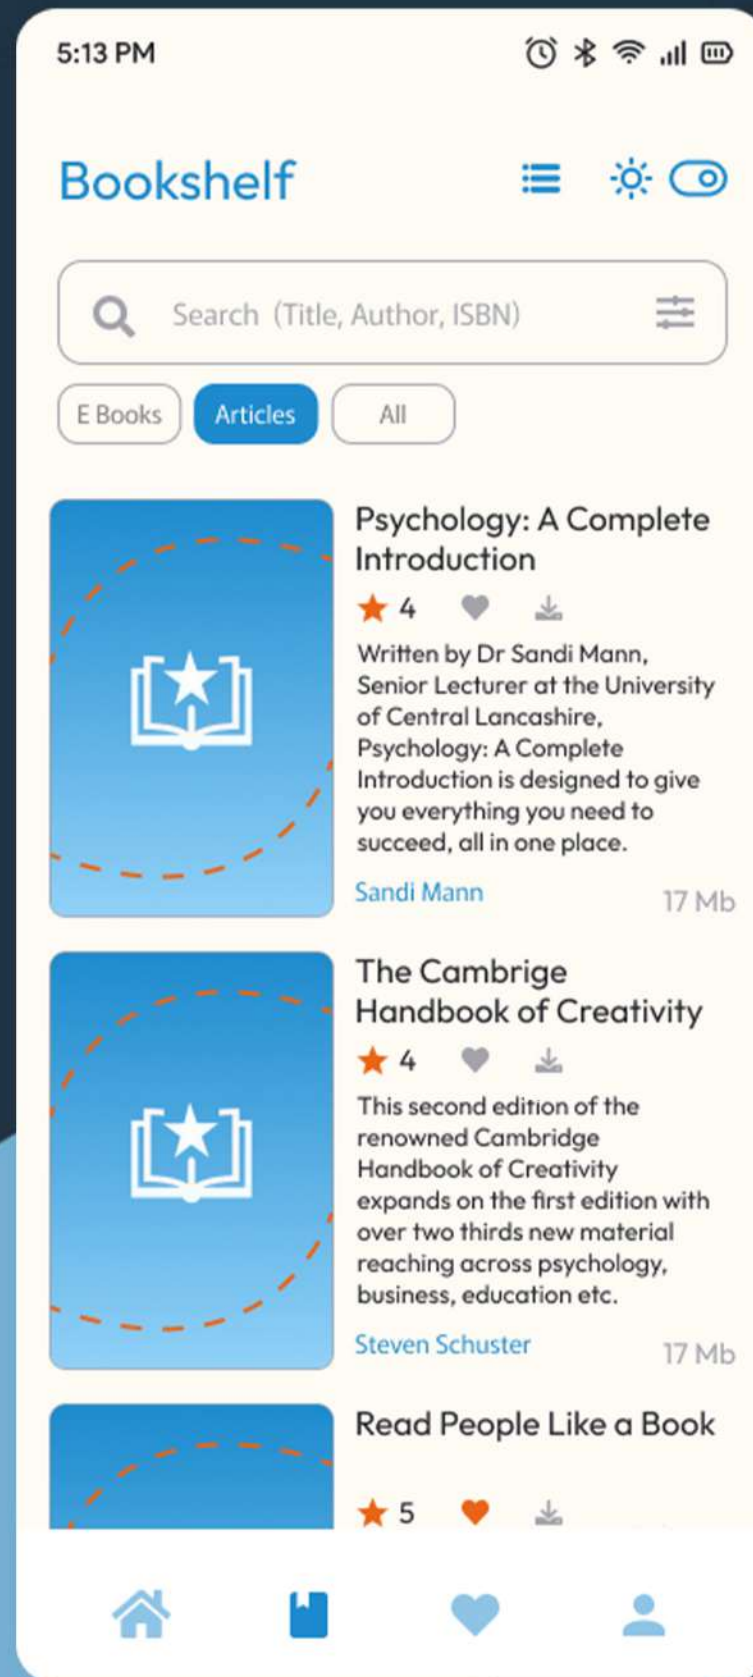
5:13 PM

Bookshelf

Search (Title, Author, ISBN)

E Books
Articles
All

Psychology: A Complete Introduction

4

Written by Dr Sandi Mann, Senior Lecturer at the University of Central Lancashire, Psychology: A Complete Introduction is designed to give you everything you need to succeed, all in one place.

Sandi Mann
17 Mb

The Cambrige Handbook of Creativity

4

This second edition of the renowned Cambridge Handbook of Creativity expands on the first edition with over two thirds new material reaching across psychology, business, education etc.

Steven Schuster
17 Mb

Read People Like a Book

5